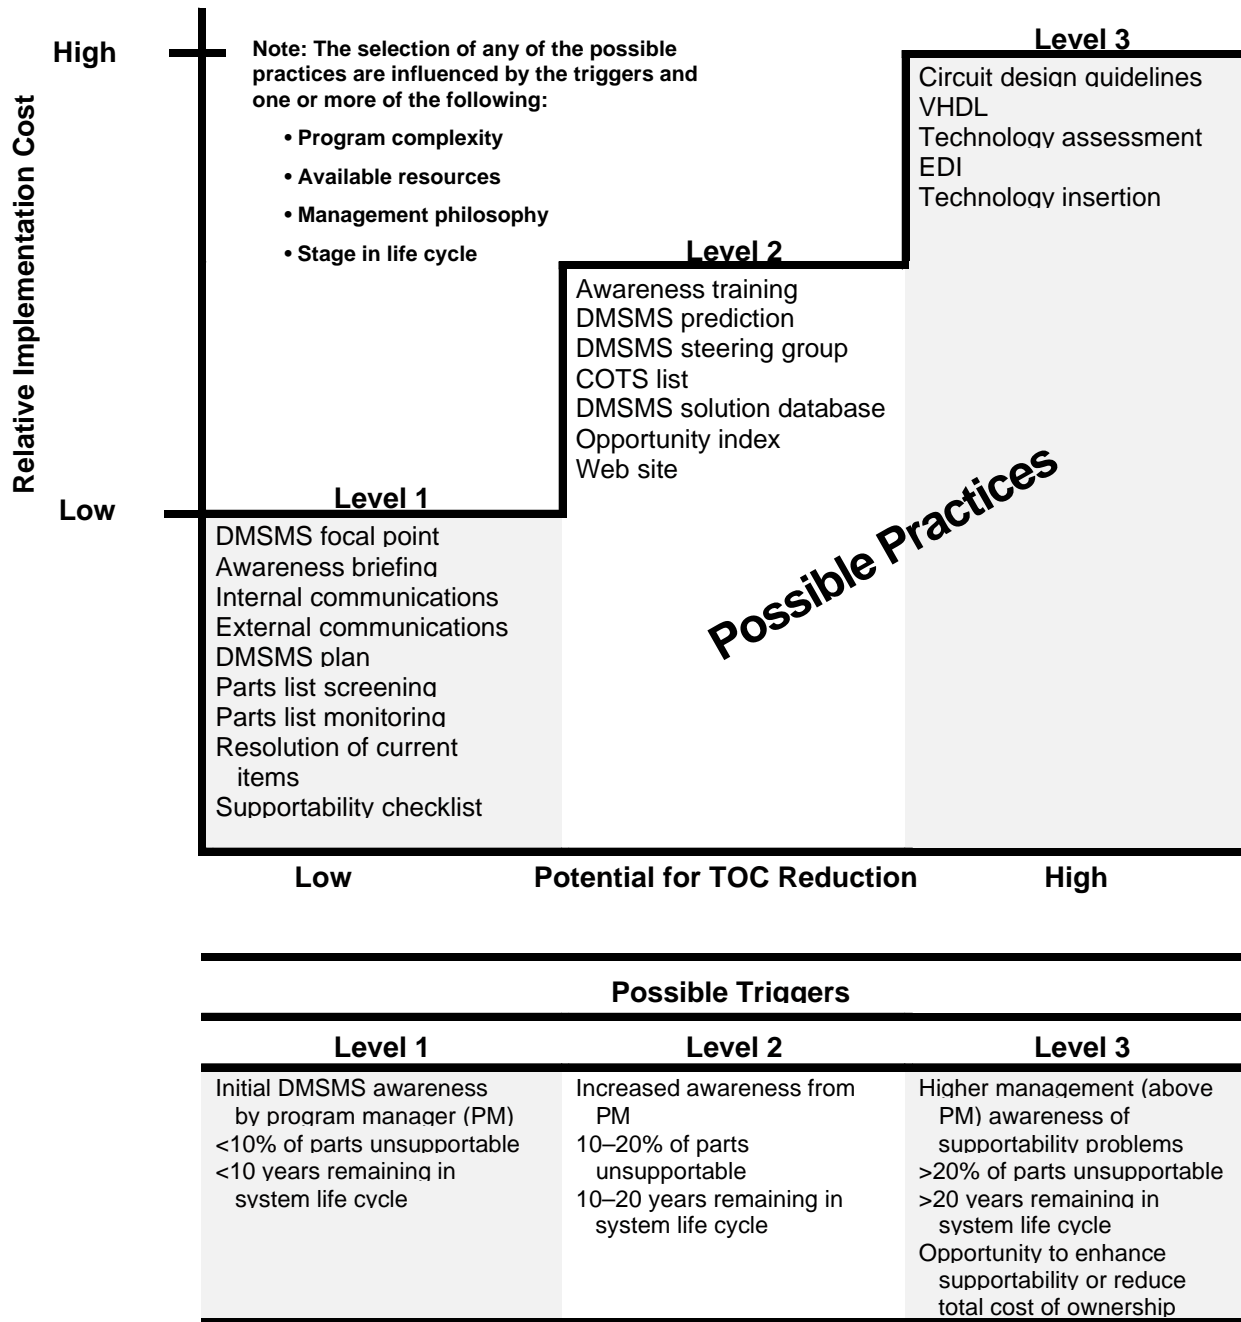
Relative Implementation Cost

High

Low

Note: The selection of any of the possible practices are influenced by the triggers and one or more of the following:

• Program complexity
• Available resources
• Management philosophy
• Stage in life cycle

Level 3
Circuit design guidelines
VHDL
Technology assessment
EDI
Technology insertion

Level 2
Awareness training
DMSMS prediction
DMSMS steering group
COTS list
DMSMS solution database
Opportunity index
Web site

Level 1
DMSMS focal point
Awareness briefing
Internal communications
External communications
DMSMS plan
Parts list screening
Parts list monitoring
Resolution of current items
Supportability checklist

Possible Practices

Low
Potential for TOC Reduction
High

Possible Triggers

| Level 1 | Level 2 | Level 3 |
|---|---|---|
| Initial DMSMS awareness by program manager (PM)<br><10% of parts unsupportable<br><10 years remaining in system life cycle | Increased awareness from PM<br>10–20% of parts unsupportable<br>10–20 years remaining in system life cycle | Higher management (above PM) awareness of supportability problems<br>>20% of parts unsupportable<br>>20 years remaining in system life cycle<br>Opportunity to enhance supportability or reduce total cost of ownership |